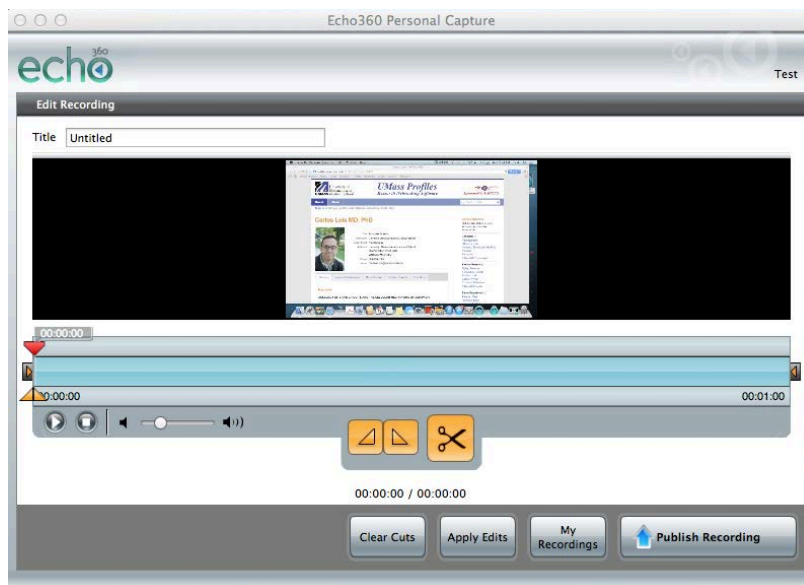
Echo360 Personal Capture

echo360

Test

Edit Recording

Title Untitled

UMass Profiles

Carlos Lois MD, PhD

00:00:00

00:00:00

00:01:00

00:00:00 / 00:00:00

Clear Cuts

Apply Edits

My Recordings

Publish Recording